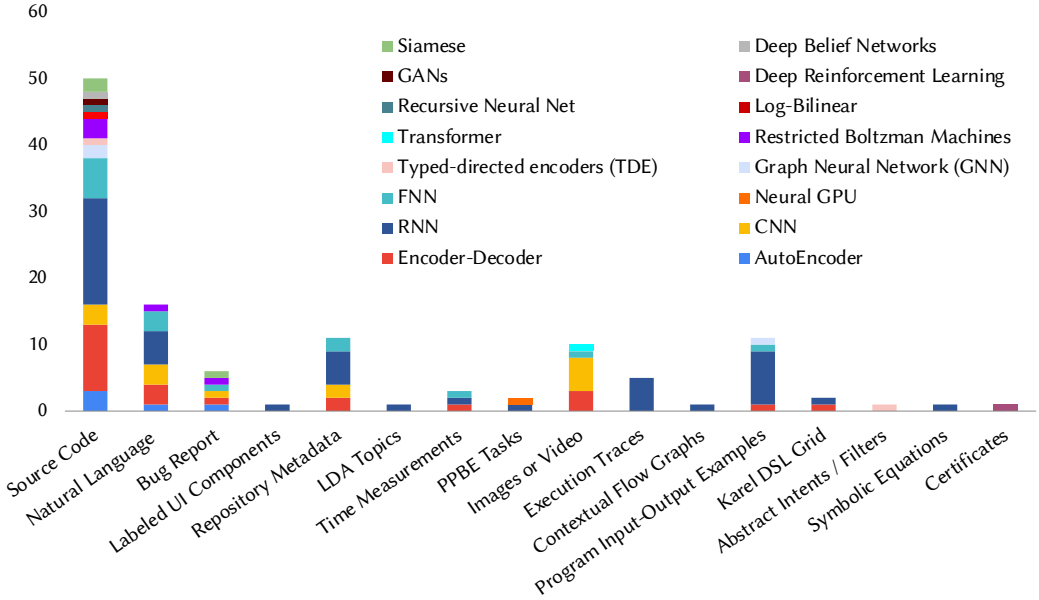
60
50
40
30
20
10
0

Siamese
Deep Belief Networks
GANs
Deep Reinforcement Learning
Recursive Neural Net
Log-Bilinear
Transformer
Restricted Boltzman Machines
Typed-directed encoders (TDE)
Graph Neural Network (GNN)
FNN
Neural GPU
RNN
CNN
Encoder-Decoder
AutoEncoder

Source Code
Natural Language
Bug Report
Labeled UI Components
Repository Metadata
LDA Topics
Time Measurements
PPBE Tasks
Images or Video
Execution Traces
Contextual Flow Graphs
Program Input-Output Examples
Karel DSL Grid
Abstract Intents / Filters
Symbolic Equations
Certificates